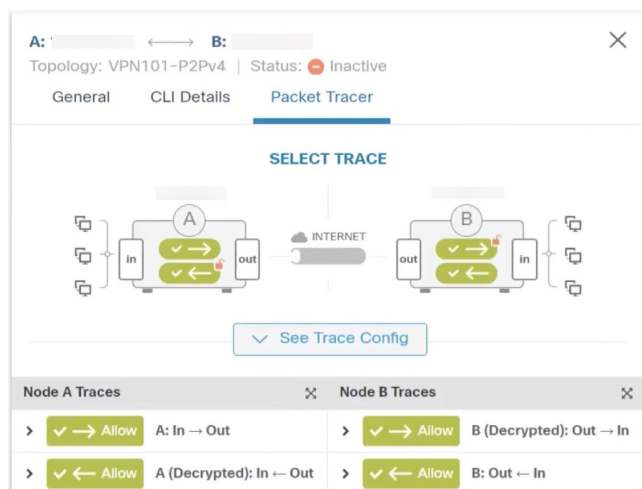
A: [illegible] ⟷ B: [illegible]
Topology: VPN101-P2Pv4 | Status: Inactive

General CLI Details Packet Tracer

SELECT TRACE

A
in out

INTERNET

B
out in

See Trace Config

| Node A Traces | Node B Traces |
|---|---|
| Allow A: In → Out | Allow B (Decrypted): Out → In |
| Allow A (Decrypted): In ← Out | Allow B: Out ← In |